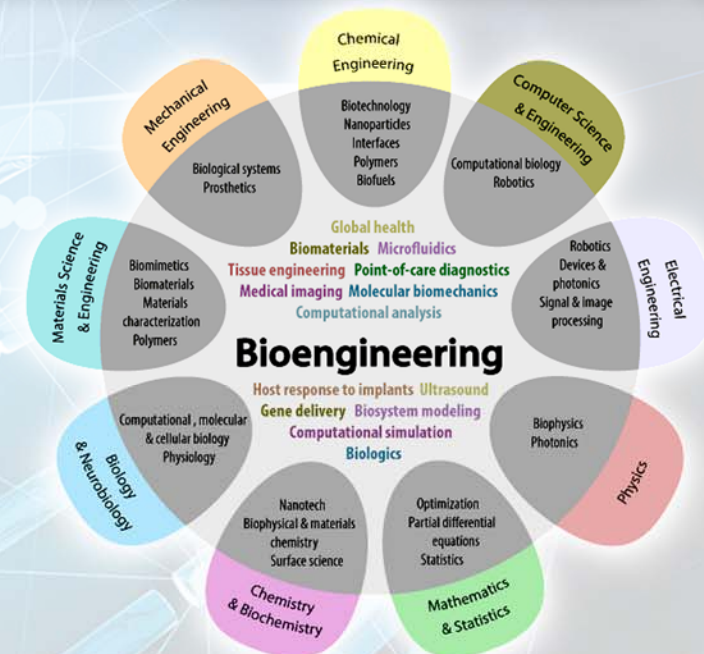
Chemical Engineering

Biotechnology
Nanopartides
Interfaces
Polymers
Biofuels

Computer Science & Engineering

Computational biology
Robotics

Electrical Engineering

Robotics
Devices & photonics
Signal & image processing

Physics

Biophysics
Photonics

Mathematics & Statistics

Optimization
Partial differential equations
Statistics

Chemistry & Biochemistry

Nanotech
Biophysical & materials chemistry
Surface science

Biology & Neurobiology

Computational , molecular & cellular biology
Physiology

Materials Science & Engineering

Biomimetics
Biomaterials
Materials characterization
Polymers

Mechanical Engineering

Biological systems
Prosthetics

Global health
Biomaterials Microfluidics
Tissue engineering Point-of-care diagnostics
Medical imaging Molecular biomechanics
Computational analysis

Bioengineering

Host response to implants Ultrasound
Gene delivery Biosystem modeling
Computational simulation
Biologics